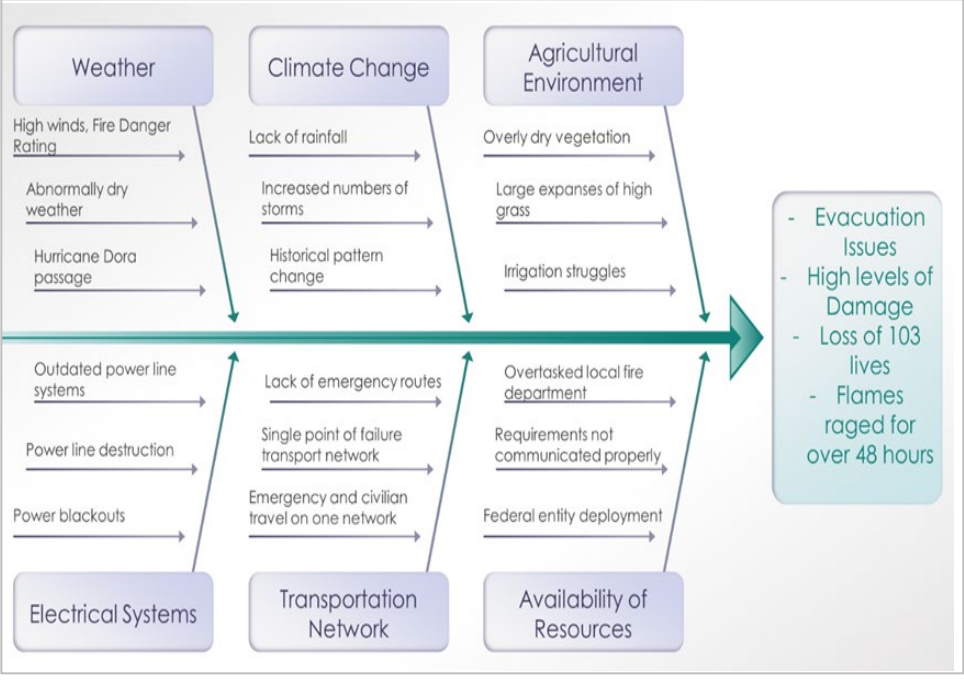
Weather

High winds, Fire Danger Rating

Abnormally dry weather

Hurricane Dora passage

Climate Change

Lack of rainfall

Increased numbers of storms

Historical pattern change

Agricultural Environment

Overly dry vegetation

Large expanses of high grass

Irrigation struggles

- Evacuation Issues
- High levels of Damage
- Loss of 103 lives
- Flames raged for over 48 hours

Outdated power line systems

Power line destruction

Power blackouts

Electrical Systems

Lack of emergency routes

Single point of failure transport network

Emergency and civilian travel on one network

Transportation Network

Overtasked local fire department

Requirements not communicated properly

Federal entity deployment

Availability of Resources